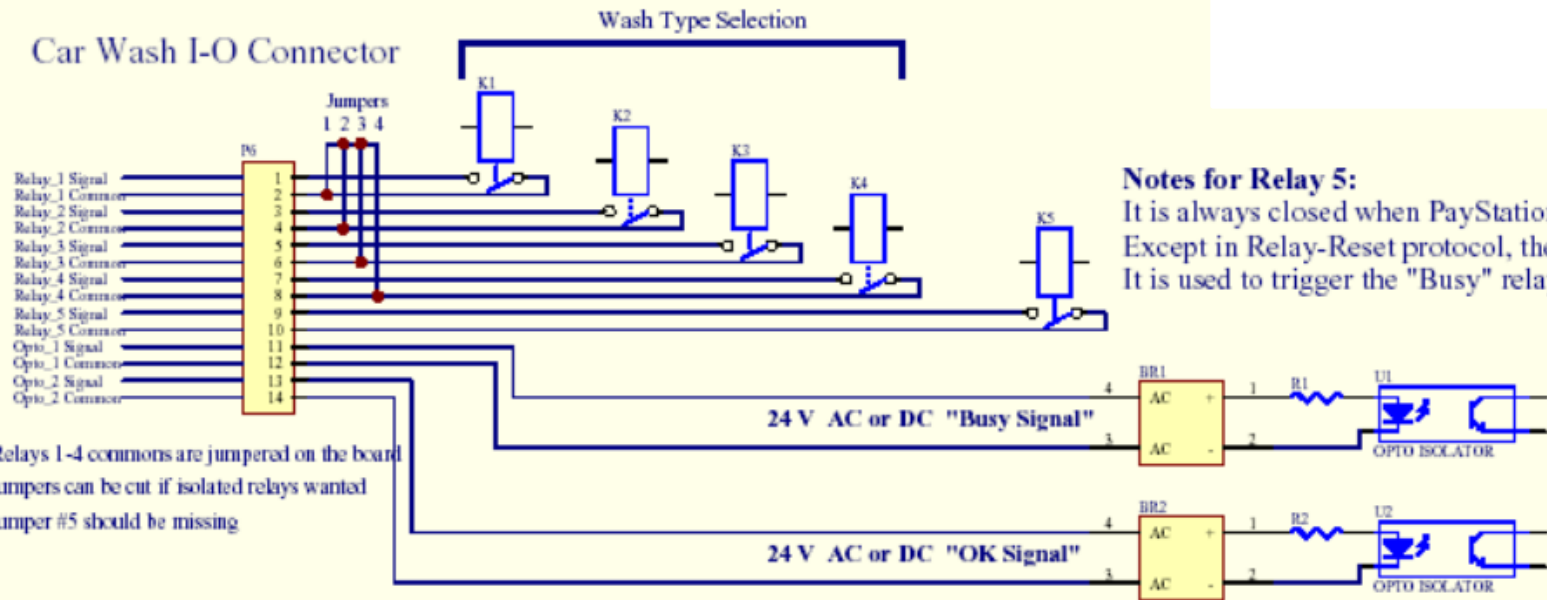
Car Wash I-O Connector

Wash Type Selection

Jumpers
1 2 3 4

P6

Relay_1 Signal
Relay_1 Common
Relay_2 Signal
Relay_2 Common
Relay_3 Signal
Relay_3 Common
Relay_4 Signal
Relay_4 Common
Relay_5 Signal
Relay_5 Common
Opto_1 Signal
Opto_1 Common
Opto_2 Signal
Opto_2 Common

1
2
3
4
5
6
7
8
9
10
11
12
13
14

K1
K2
K3
K4
K5

Notes for Relay 5:
It is always closed when PayStation
Except in Relay-Reset protocol, the
It is used to trigger the "Busy" rela

BR1
4
3
AC +
AC -
1
2
R1
U1
OPTO ISOLATOR

24 V AC or DC "Busy Signal"

elays 1-4 commons are jumpered on the board
umpers can be cut if isolated relays wanted
umper #5 should be missing

BR2
4
3
AC
AC
1
2
R2
U2
OPTO ISOLATOR

24 V AC or DC "OK Signal"